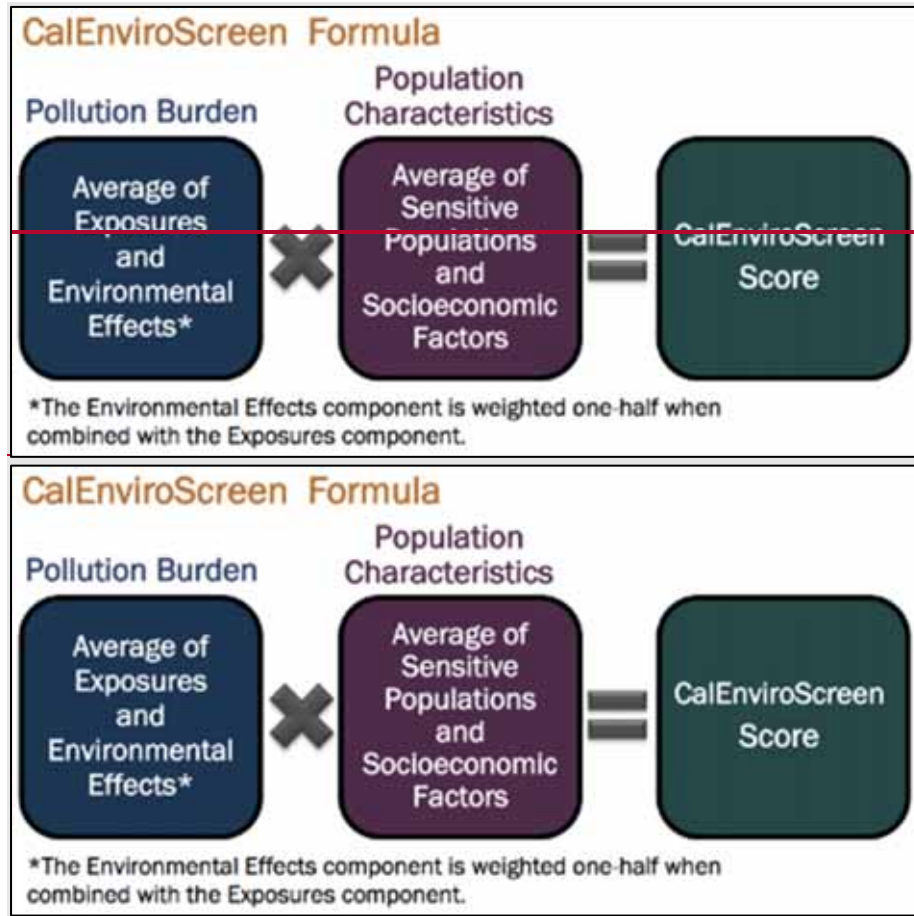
CalEnviroScreen Formula

Pollution Burden

Average of Exposures and Environmental Effects*

Population Characteristics

Average of Sensitive Populations and Socioeconomic Factors

CalEnviroScreen Score

*The Environmental Effects component is weighted one-half when combined with the Exposures component.

CalEnviroScreen Formula

Pollution Burden

Average of Exposures and Environmental Effects*

Population Characteristics

Average of Sensitive Populations and Socioeconomic Factors

CalEnviroScreen Score

*The Environmental Effects component is weighted one-half when combined with the Exposures component.